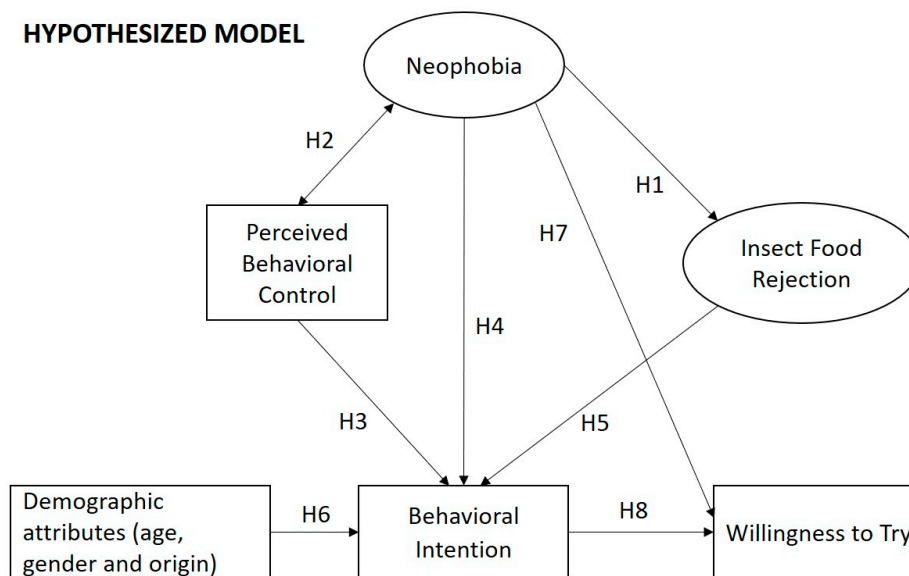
HYPOTHESIZED MODEL

Neophobia

H2

H1

Perceived Behavioral Control

H7

Insect Food Rejection

H4

H3

H5

Demographic attributes (age, gender and origin)

H6

Behavioral Intention

H8

Willingness to Try